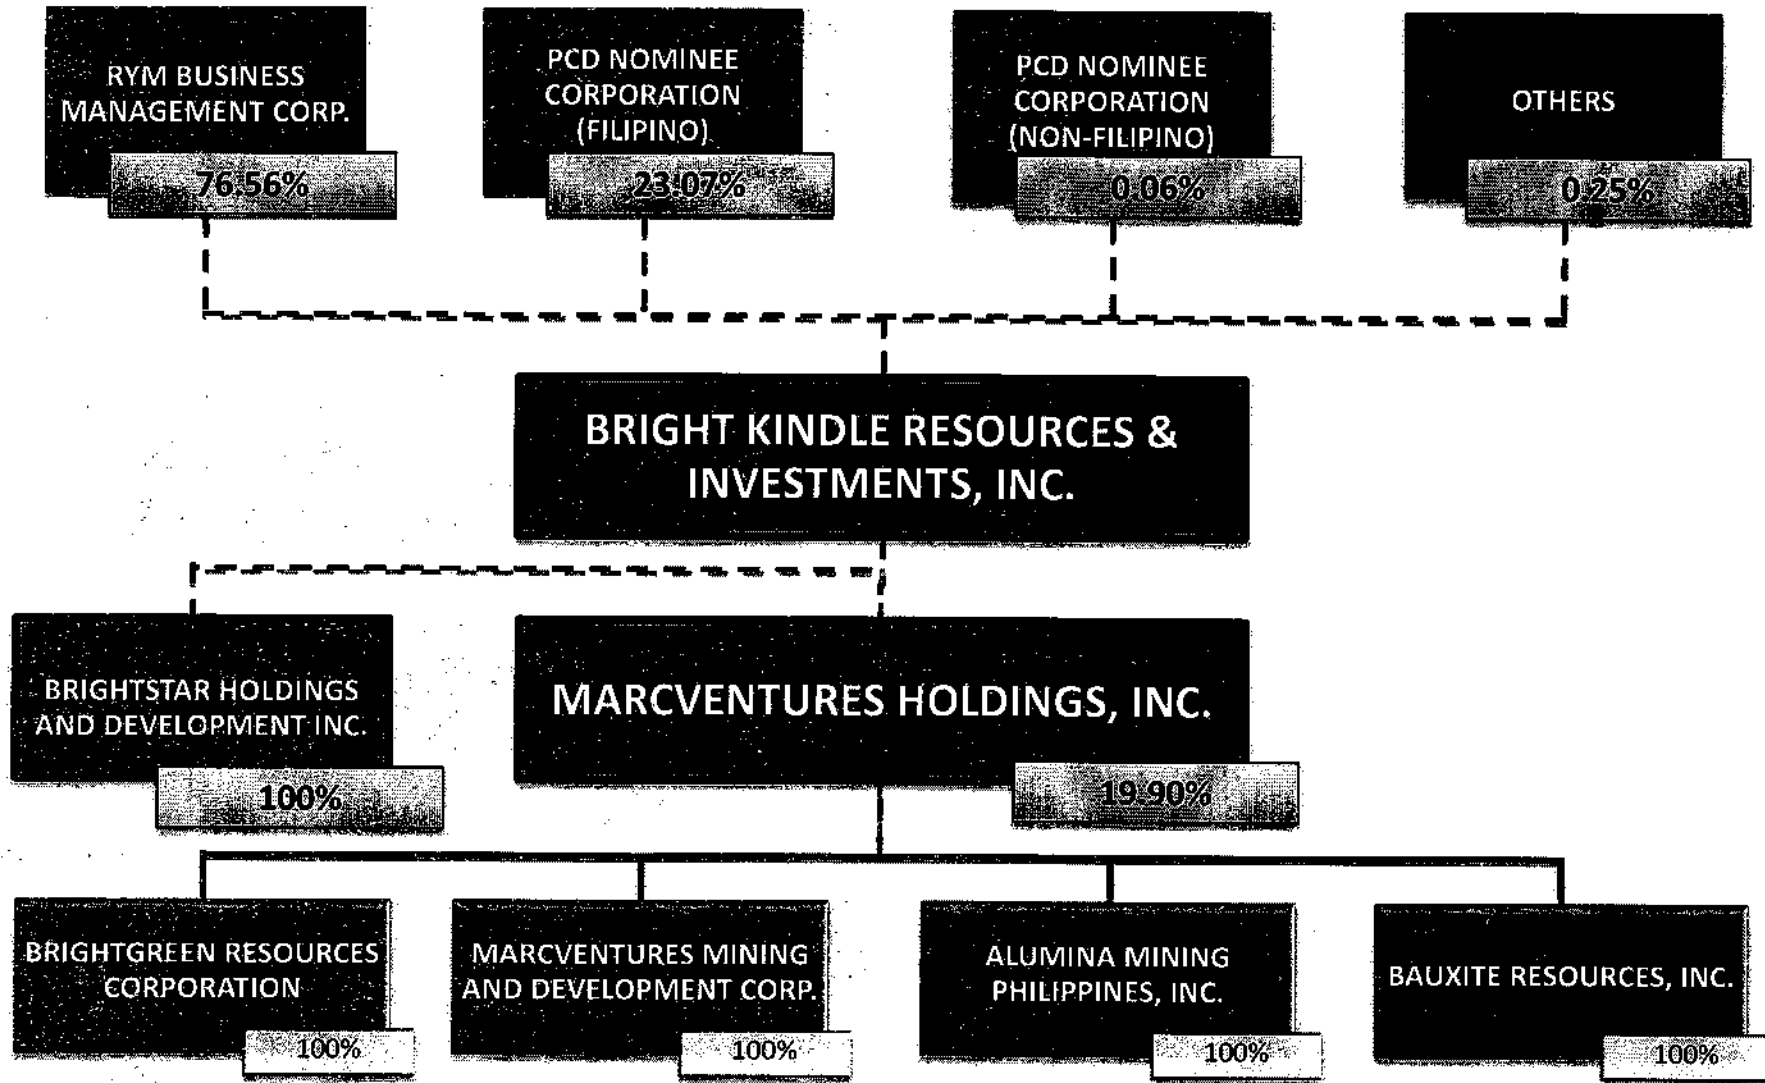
RYM BUSINESS MANAGEMENT CORP.
76.56%

PCD NOMINEE CORPORATION (FILIPINO)
23.07%

PCD NOMINEE CORPORATION (NON-FILIPINO)
0.06%

OTHERS
0.25%

BRIGHT KINDLE RESOURCES & INVESTMENTS, INC.

BRIGHTSTAR HOLDINGS AND DEVELOPMENT INC.
100%

MARCVENTURES HOLDINGS, INC.
19.90%

BRIGHTGREEN RESOURCES CORPORATION
100%

MARCVENTURES MINING AND DEVELOPMENT CORP.
100%

ALUMINA MINING PHILIPPINES, INC.
100%

BAUXITE RESOURCES, INC.
100%